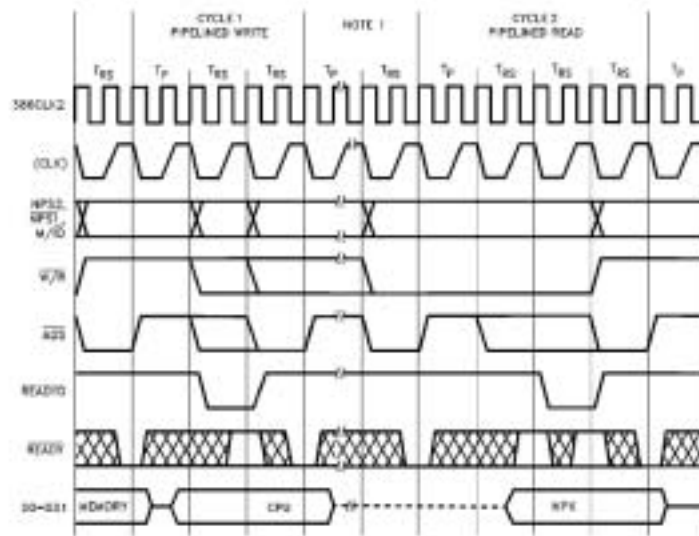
CYCLE 1
PIPELINED WRITE

NOTE 1

CYCLE 2
PIPELINED READ

$T_{RS}$ $T_P$ $T_{RS}$ $T_{RS}$ $T_P$ $T_{RS}$ $T_P$ $T_{RS}$ $T_{RS}$ $T_{RS}$ $T_P$

386CLK2

(CLK)

NPS2, NPS1, $M/\overline{IO}$

$W/\overline{R}$

$\overline{ADS}$

READYO

READY

D0–D31

MEMORY

CPU

NPX